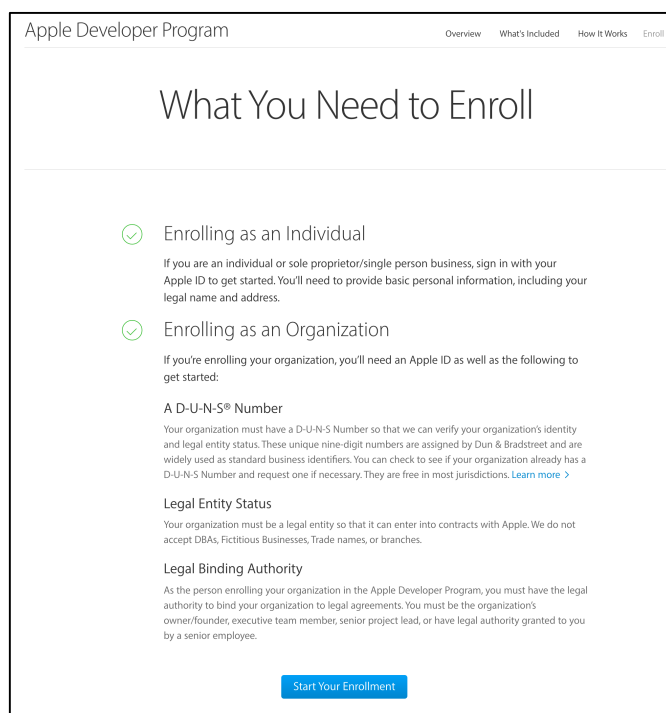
Apple Developer Program

Overview What's Included How It Works Enroll

What You Need to Enroll

Enrolling as an Individual

If you are an individual or sole proprietor/single person business, sign in with your Apple ID to get started. You'll need to provide basic personal information, including your legal name and address.

Enrolling as an Organization

If you're enrolling your organization, you'll need an Apple ID as well as the following to get started:

A D-U-N-S® Number

Your organization must have a D-U-N-S Number so that we can verify your organization's identity and legal entity status. These unique nine-digit numbers are assigned by Dun & Bradstreet and are widely used as standard business identifiers. You can check to see if your organization already has a D-U-N-S Number and request one if necessary. They are free in most jurisdictions. Learn more >

Legal Entity Status

Your organization must be a legal entity so that it can enter into contracts with Apple. We do not accept DBAs, Fictitious Businesses, Trade names, or branches.

Legal Binding Authority

As the person enrolling your organization in the Apple Developer Program, you must have the legal authority to bind your organization to legal agreements. You must be the organization's owner/founder, executive team member, senior project lead, or have legal authority granted to you by a senior employee.

Start Your Enrollment